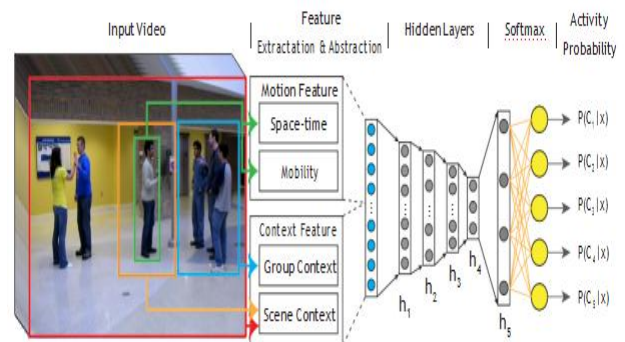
Input Video

Feature
Extractation & Abstraction

Hidden Layers

Softmax

Activity
Probability

Motion Feature

Space-time

Mobility

Context Feature

Group Context

Scene Context

$h_1$

$h_2$

$h_3$

$h_4$

$h_5$

$P(C_1|x)$

$P(C_2|x)$

$P(C_3|x)$

$P(C_4|x)$

$P(C_5|x)$